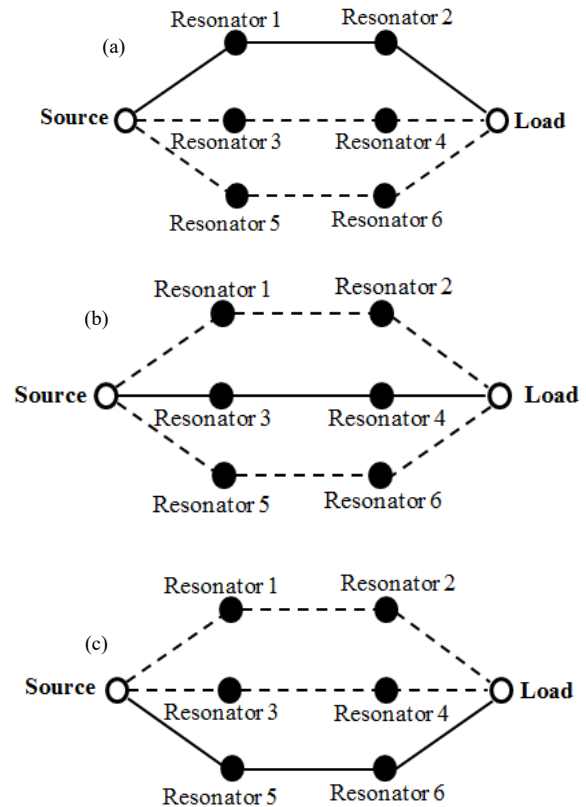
Resonator 1
Resonator 2
(a)
Source
Load
Resonator 3
Resonator 4
Resonator 5
Resonator 6

Resonator 1
Resonator 2
(b)
Source
Load
Resonator 3
Resonator 4
Resonator 5
Resonator 6

Resonator 1
Resonator 2
(c)
Source
Load
Resonator 3
Resonator 4
Resonator 5
Resonator 6